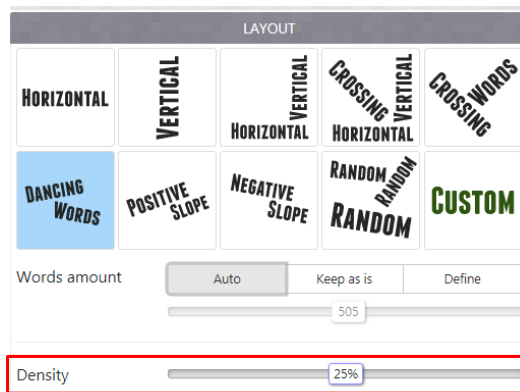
LAYOUT

HORIZONTAL

VERTICAL

VERTICAL HORIZONTAL

CROSSING VERTICAL HORIZONTAL

CROSSING WORDS

DANCING WORDS

POSITIVE SLOPE

NEGATIVE SLOPE

RANDOM RANDOM RANDOM

CUSTOM

Words amount

Auto

Keep as is

Define

505

Density

25%